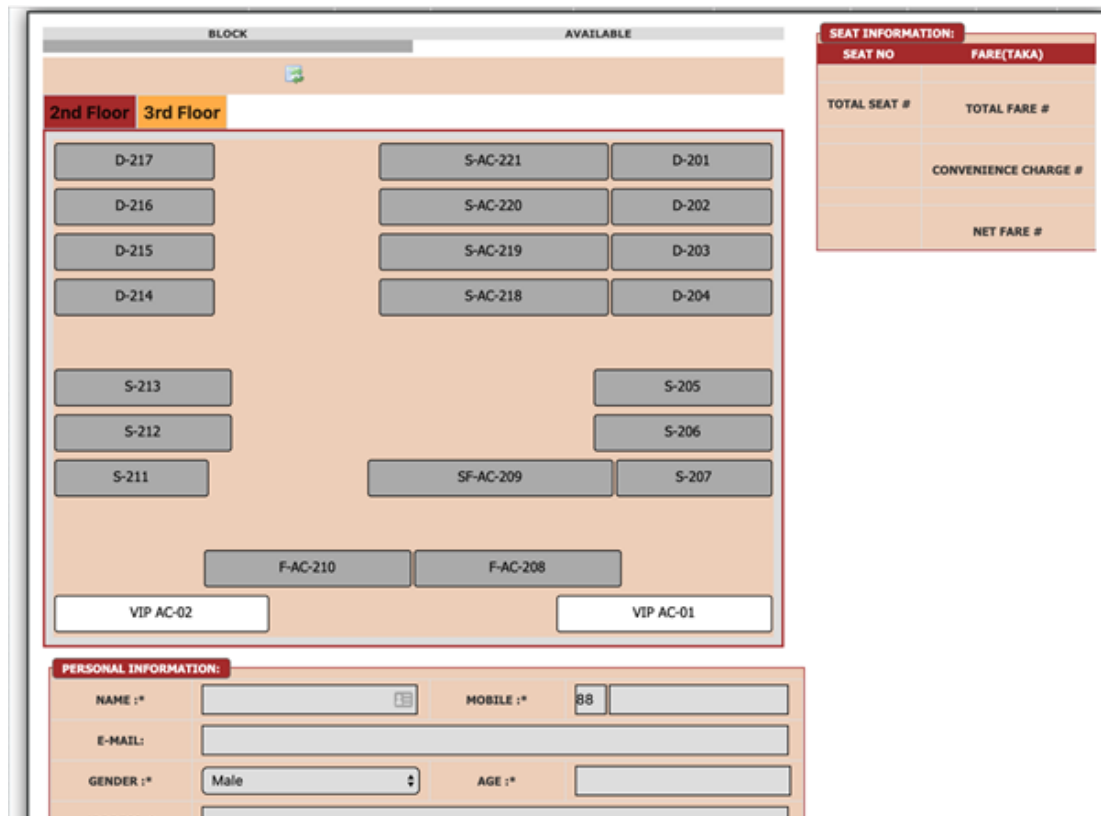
BLOCK

AVAILABLE

2nd Floor 3rd Floor

D-217

S-AC-221

D-201

D-216

S-AC-220

D-202

D-215

S-AC-219

D-203

D-214

S-AC-218

D-204

S-213

S-205

S-212

S-206

S-211

SF-AC-209

S-207

F-AC-210

F-AC-208

VIP AC-02

VIP AC-01

SEAT INFORMATION:

| SEAT NO | FARE(TAKA) |
|---|---|
| TOTAL SEAT # | TOTAL FARE # |
| | CONVENIENCE CHARGE # |
| | NET FARE # |

PERSONAL INFORMATION:

NAME :*

MOBILE :* 88

E-MAIL:

GENDER :* Male

AGE :*